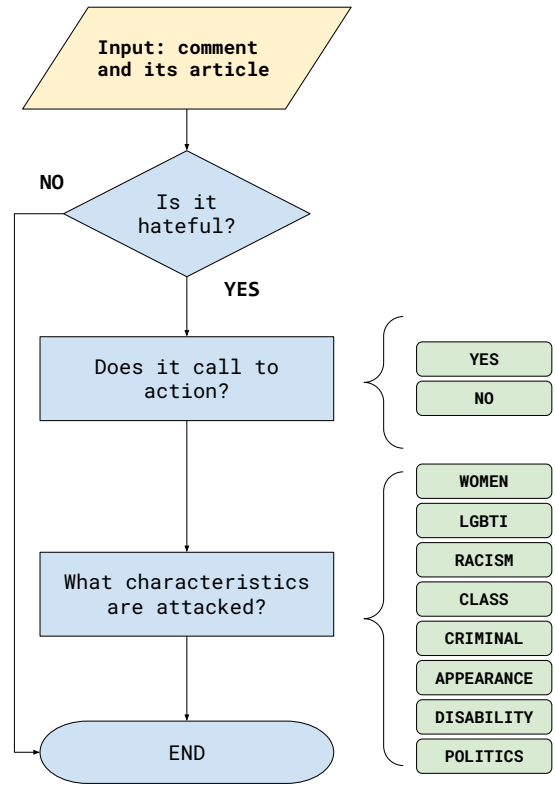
Input: comment and its article

NO

Is it hateful?

YES

Does it call to action?

YES

NO

What characteristics are attacked?

WOMEN

LGBTI

RACISM

CLASS

CRIMINAL

APPEARANCE

DISABILITY

POLITICS

END